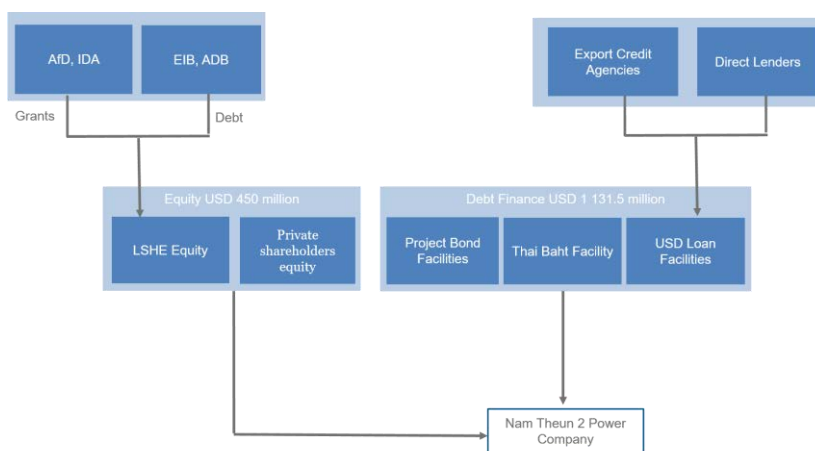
AfD, IDA

EIB, ADB

Grants

Debt

Export Credit Agencies

Direct Lenders

Equity USD 450 million

LSHE Equity

Private shareholders equity

Debt Finance USD 1 131.5 million

Project Bond Facilities

Thai Baht Facility

USD Loan Facilities

Nam Theun 2 Power Company